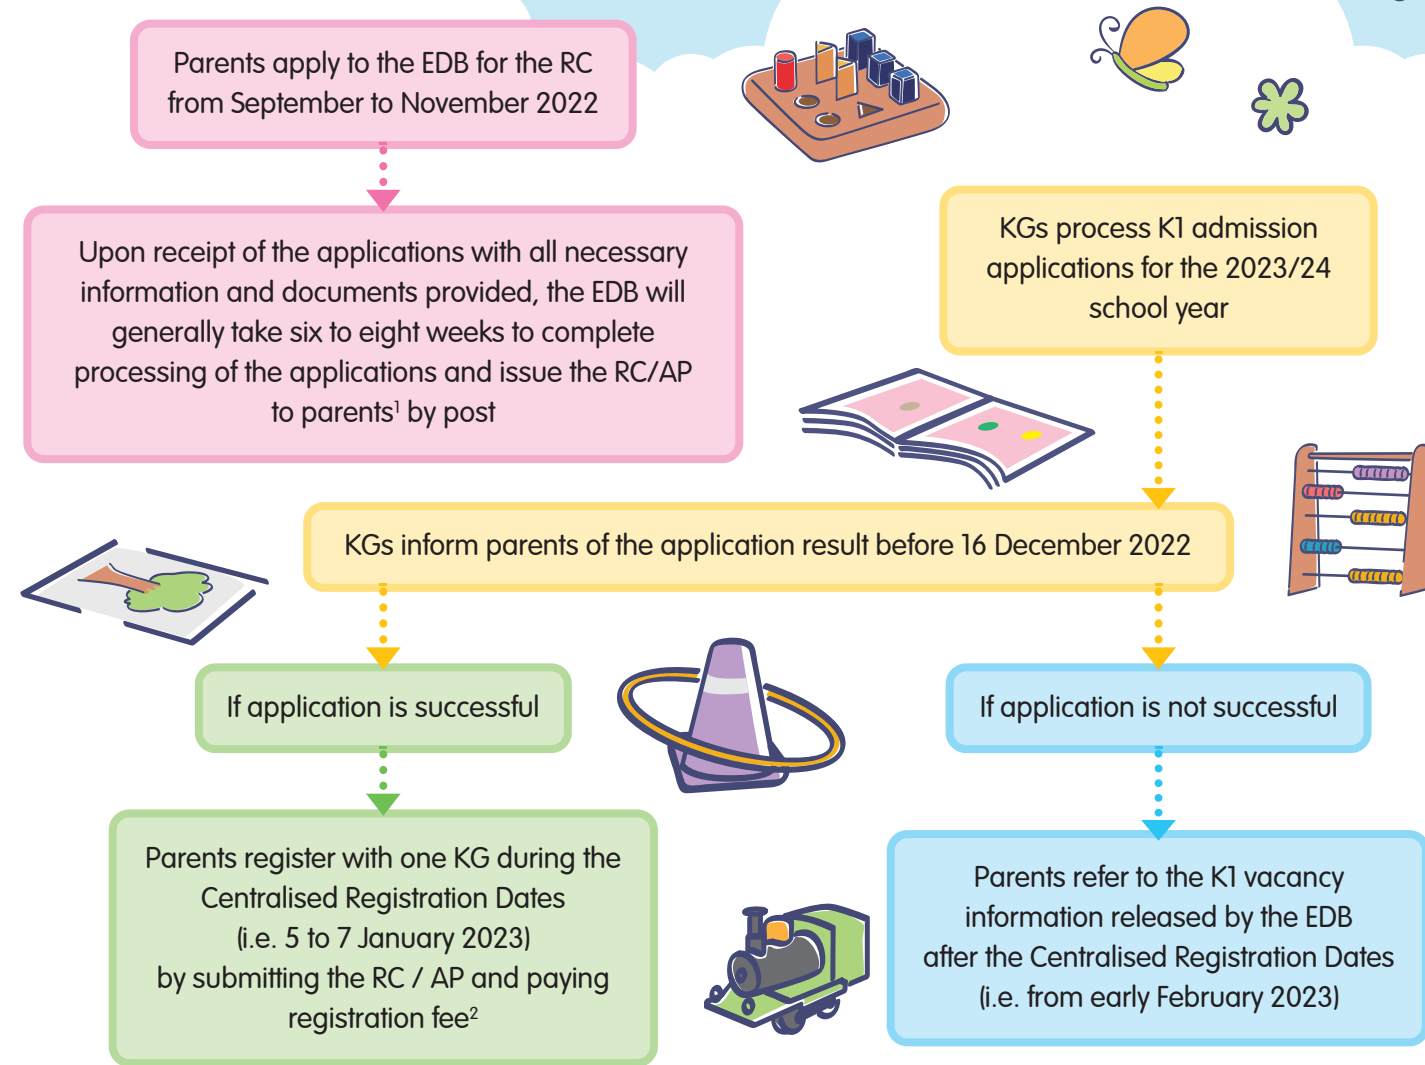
Parents apply to the EDB for the RC from September to November 2022

Upon receipt of the applications with all necessary information and documents provided, the EDB will generally take six to eight weeks to complete processing of the applications and issue the RC/AP to parents$^1$ by post

KGs process K1 admission applications for the 2023/24 school year

KGs inform parents of the application result before 16 December 2022

If application is successful

If application is not successful

Parents register with one KG during the Centralised Registration Dates (i.e. 5 to 7 January 2023) by submitting the RC / AP and paying registration fee$^2$

Parents refer to the K1 vacancy information released by the EDB after the Centralised Registration Dates (i.e. from early February 2023)